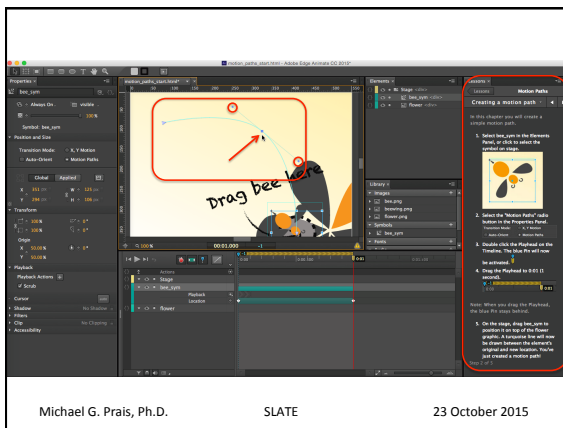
motion_paths_start.html* - Adobe Edge Animate CC 2015

Properties

bee_sym

Always On

visible

100 %

Symbol: bee_sym

Position and Size

Transition Mode

X, Y Motion

Auto-Orient

Motion Paths

Global

Applied

X 311 px

Y 294 px

W 125 px

H 106 px

Transform

100 %

100 %

0 °

0 °

Origin

50.00 %

50.00 %

Playback

Playback Actions

Scrub

Cursor

Shadow

Filters

Clip

No Clipping

Accessibility

motion_paths_start.html*

Drag bee here

100 %

00:01.000

Actions

Stage

bee_sym

Playback

Location

flower

Elements

Stage

bee_sym

flower

Library

Images

bee.png

bowsing.png

flower.png

Symbols

bee_sym

Fonts

Lessons

Lessons

Motion Paths

Creating a motion path

In this chapter you will create a simple motion path.

1. Select bee_sym in the Elements Panel, or click to select the symbol on stage.

2. Select the "Motion Paths" radio button in the Properties Panel.

3. Double click the Playhead on the Timeline. The blue Pin will now be activated.

4. Drag the Playhead to 0:01 (1 second).

Note: When you drag the Playhead, the blue Pin stays behind.

5. On the stage, drag bee_sym to position it on top of the flower graphic. A turquoise line will now be drawn between the element's original and new location. You've just created a motion path!

Step 2 of 5

Michael G. Prais, Ph.D.

SLATE

23 October 2015